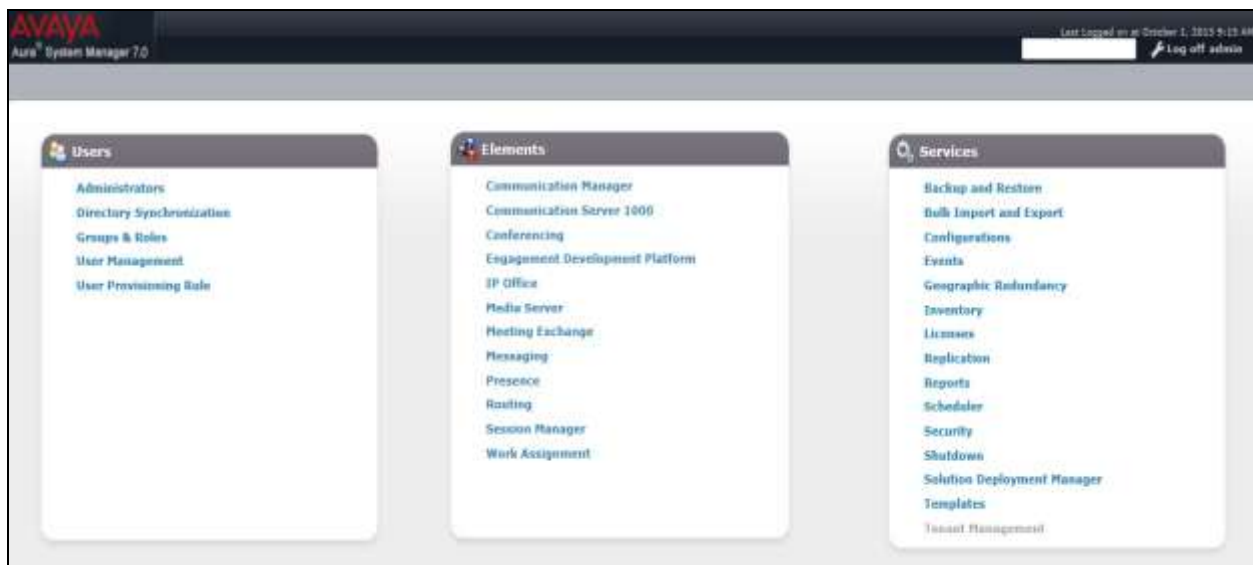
AVAYA
Aura® System Manager 7.0

Last Logged on at October 1, 2015 9:15 AM
Log off admin

Users
Administrators
Directory Synchronization
Groups & Roles
User Management
User Provisioning Rule

Elements
Communication Manager
Communication Server 1000
Conferencing
Engagement Development Platform
IP Office
Media Server
Meeting Exchange
Messaging
Presence
Routing
Session Manager
Work Assignment

Services
Backup and Restore
Bulk Import and Export
Configurations
Events
Geographic Redundancy
Inventory
Licenses
Replication
Reports
Scheduler
Security
Shutdown
Solution Deployment Manager
Templates
Tenant Management